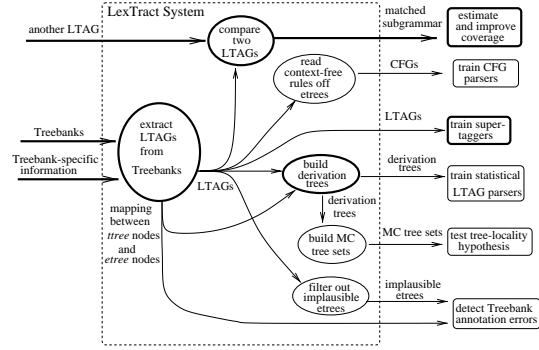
LexTract System

another LTAG

compare two LTAGs

matched subgrammar

estimate and improve coverage

read context-free rules off etrees

CFGs

train CFG parsers

Treebanks

Treebank-specific information

extract LTAGs from Treebanks

LTAGs

train supertaggers

LTAGs

build derivation trees

derivation trees

train statistical LTAG parsers

mapping between ttree nodes and etree nodes

derivation trees

build MC tree sets

MC tree sets

test tree-locality hypothesis

filter out implausible etrees

implausible etrees

detect Treebank annotation errors